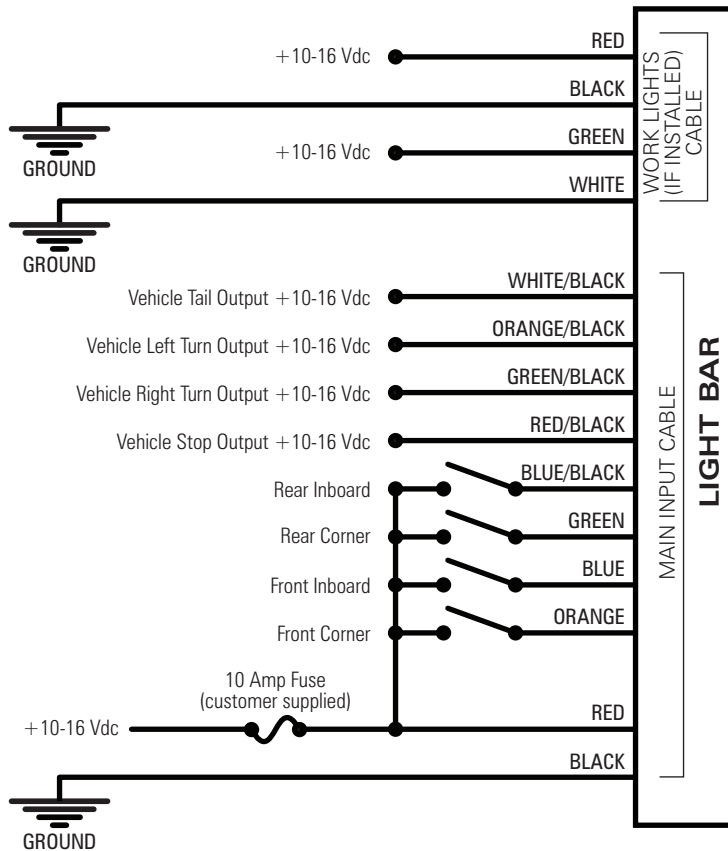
+10-16 Vdc
RED
BLACK
GROUND
+10-16 Vdc
GREEN
GROUND
WHITE
WORK LIGHTS (IF INSTALLED) CABLE
Vehicle Tail Output +10-16 Vdc
WHITE/BLACK
Vehicle Left Turn Output +10-16 Vdc
ORANGE/BLACK
Vehicle Right Turn Output +10-16 Vdc
GREEN/BLACK
Vehicle Stop Output +10-16 Vdc
RED/BLACK
Rear Inboard
BLUE/BLACK
Rear Corner
GREEN
Front Inboard
BLUE
Front Corner
ORANGE
MAIN INPUT CABLE
LIGHT BAR
10 Amp Fuse (customer supplied)
+10-16 Vdc
RED
BLACK
GROUND